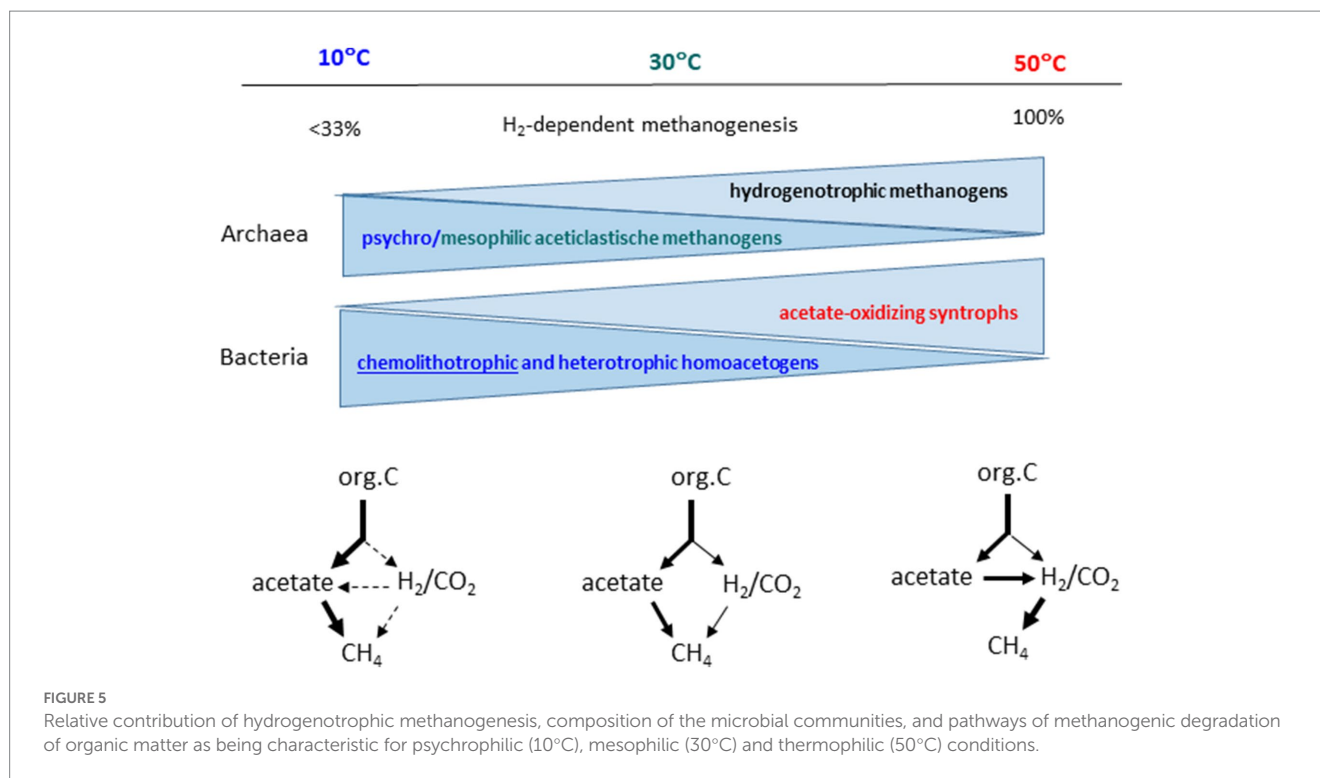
10°C 30°C 50°C

<33% $H_2$-dependent methanogenesis 100%

Archaea

hydrogenotrophic methanogens

psychro/mesophilic aceticlastische methanogens

Bacteria

acetate-oxidizing syntrophs

chemolithotrophic and heterotrophic homoacetogens

org.C

acetate $H_2/CO_2$

$CH_4$

org.C

acetate $H_2/CO_2$

$CH_4$

org.C

acetate $H_2/CO_2$

$CH_4$

FIGURE 5

Relative contribution of hydrogenotrophic methanogenesis, composition of the microbial communities, and pathways of methanogenic degradation of organic matter as being characteristic for psychrophilic (10°C), mesophilic (30°C) and thermophilic (50°C) conditions.